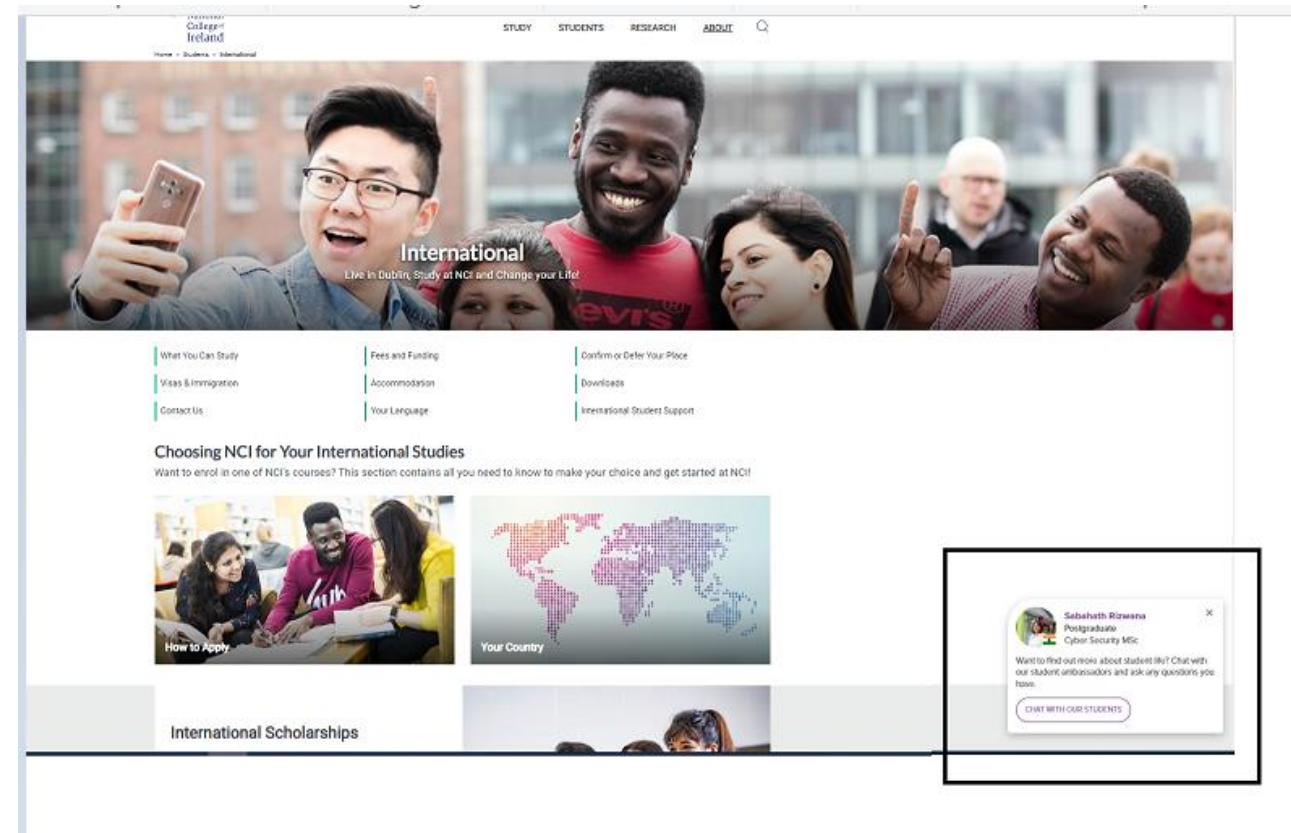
College of Ireland

STUDY STUDENTS RESEARCH ABOUT

Home > Students > International

International
Live in Dublin, Study at NCI and Change your Life!

What You Can Study
Visas & Immigration
Contact Us
Fees and Funding
Accommodation
Your Language
Confirm or Defer Your Place
Downloads
International Student Support

Choosing NCI for Your International Studies
Want to enrol in one of NCI's courses? This section contains all you need to know to make your choice and get started at NCI!

How to Apply

Your Country

International Scholarships

Sabahath Rizwana
Postgraduate
Cyber Security MSc
Want to find out more about student life? Chat with our student ambassadors and ask any questions you have.
CHAT WITH OUR STUDENTS